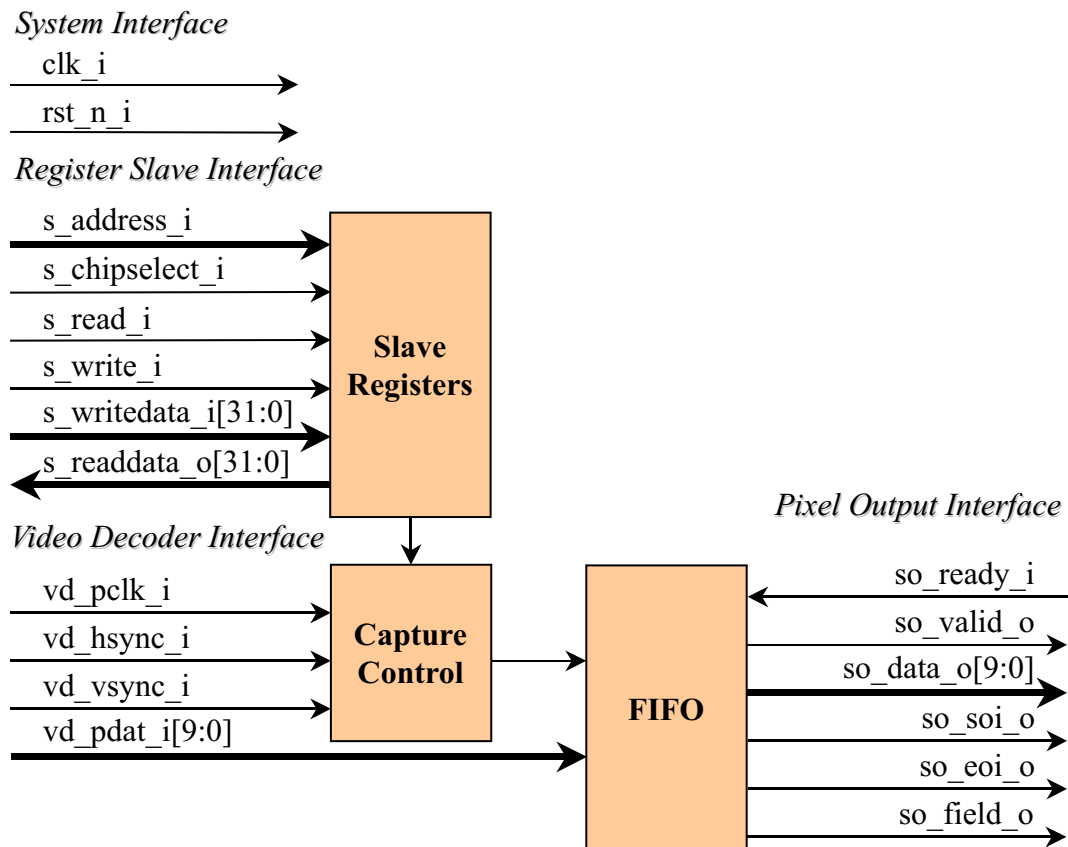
System Interface

clk_i

rst_n_i

Register Slave Interface

s_address_i

s_chipselect_i

s_read_i

s_write_i

s_writedata_i[31:0]

s_readdata_o[31:0]

Slave Registers

Video Decoder Interface

vd_pclk_i

vd_hsync_i

vd_vsync_i

vd_pdat_i[9:0]

Capture Control

FIFO

Pixel Output Interface

so_ready_i

so_valid_o

so_data_o[9:0]

so_soi_o

so_eoi_o

so_field_o